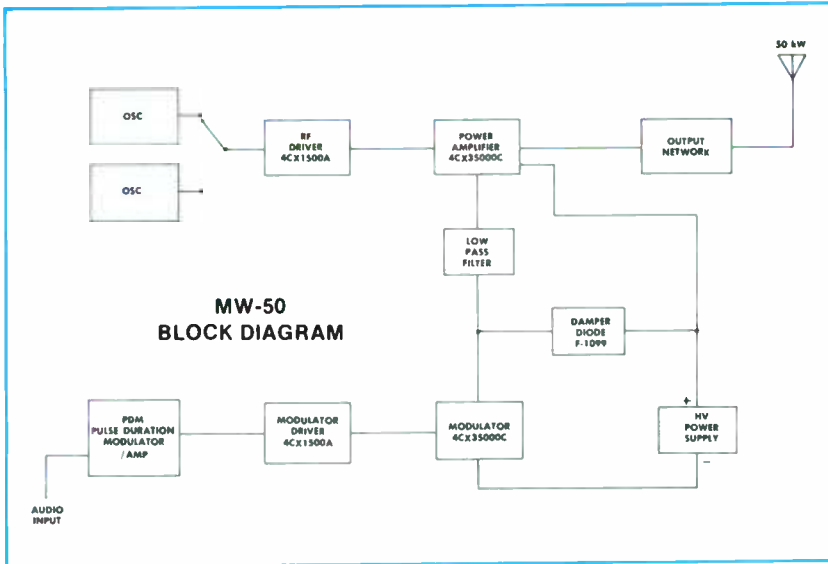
50 kW

OSC

OSC

RF DRIVER 4CX1500A

POWER AMPLIFIER 4CX35000C

OUTPUT NETWORK

LOW PASS FILTER

MW-50
BLOCK DIAGRAM

DAMPER DIODE F-1099

PDM PULSE DURATION MODULATOR / AMP

MODULATOR DRIVER 4CX1500A

MODULATOR 4CX35000C

+

HV POWER SUPPLY

−

AUDIO INPUT